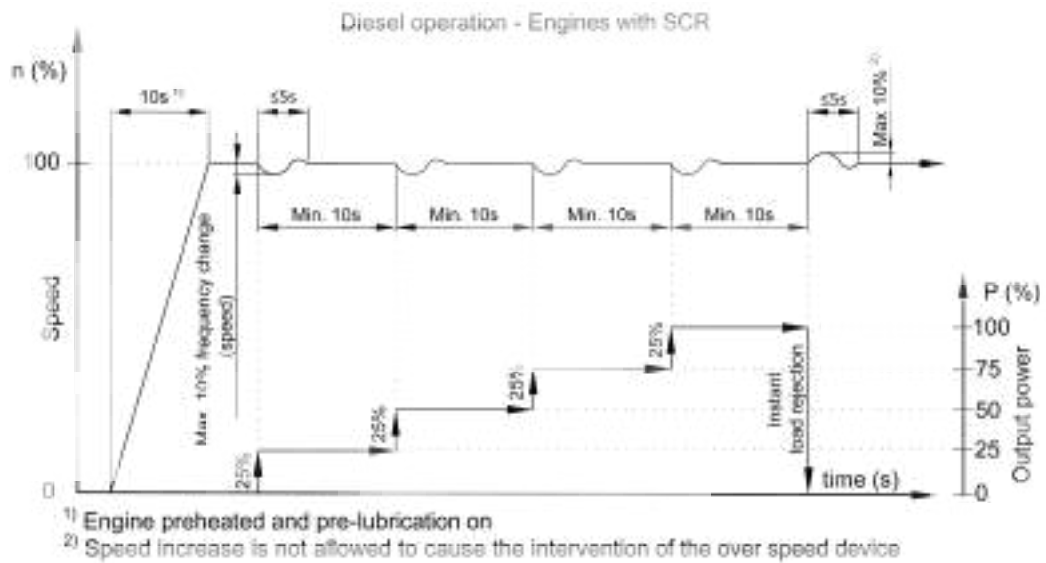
Diesel operation - Engines with SCR

n (%)

10s $^{1)}$

≤5s

≤5s

Max 10% $^{2)}$

100

Min. 10s

Min. 10s

Min. 10s

Min. 10s

Speed

Max 10% frequency change (speed)

P (%)

100

75

50

25

0

Output power

25%

25%

25%

25%

Instant load rejection

time (s)

0

$^{1)}$ Engine preheated and pre-lubrication on

$^{2)}$ Speed increase is not allowed to cause the intervention of the over speed device